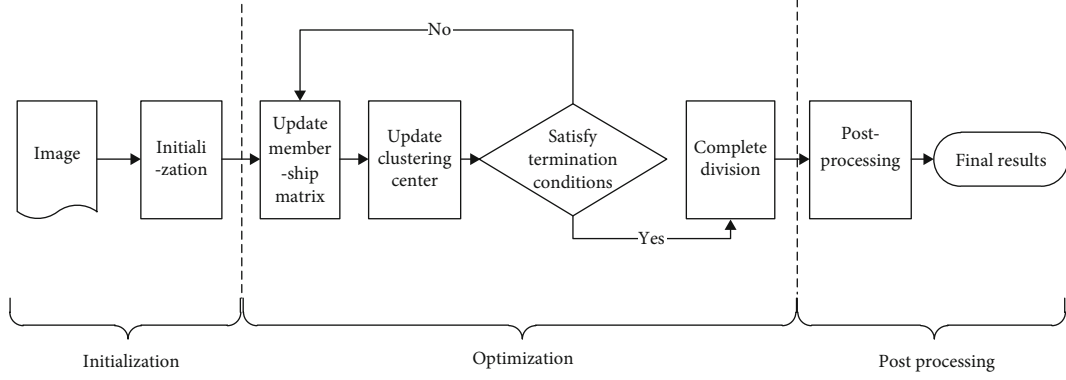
No

Image

Initiali -zation

Update member -ship matrix

Update clustering center

Satisfy termination conditions

Complete division

Post-processing

Final results

Yes

Initialization

Optimization

Post processing